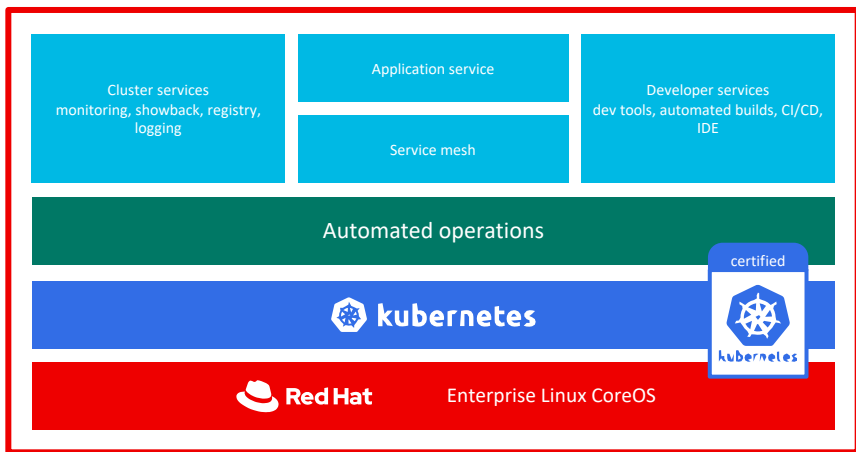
Cluster services
monitoring, showback, registry, logging

Application service

Service mesh

Developer services
dev tools, automated builds, CI/CD, IDE

Automated operations

kubernetes

certified

kubernetes

Red Hat

Enterprise Linux CoreOS